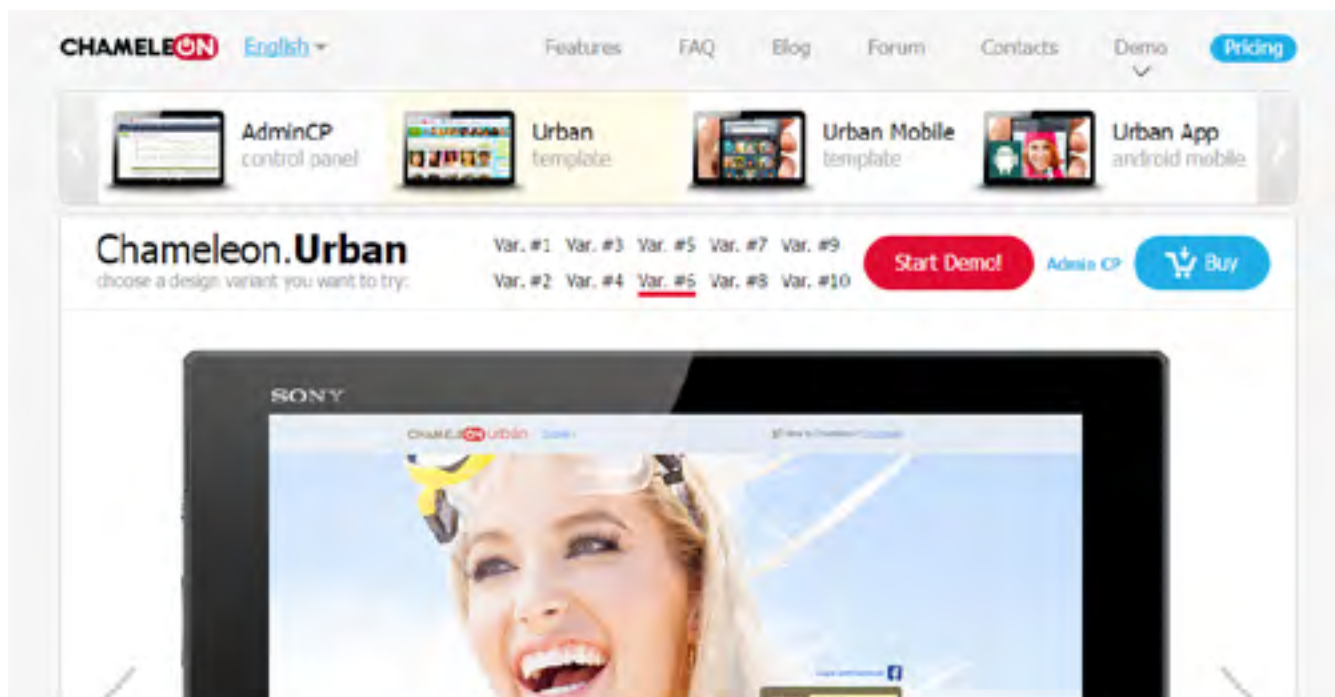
CHAMELEON English

Features FAQ Blog Forum Contacts Demo Pricing

AdminCP
control panel

Urban
template

Urban Mobile
template

Urban App
android mobile

Chameleon.Urban
choose a design variant you want to try:

Var. #1 Var. #3 Var. #5 Var. #7 Var. #9
Var. #2 Var. #4 Var. #6 Var. #8 Var. #10

Start Demo!

Admin CP

Buy

SONY

CHAMELEON urban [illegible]

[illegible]

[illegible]